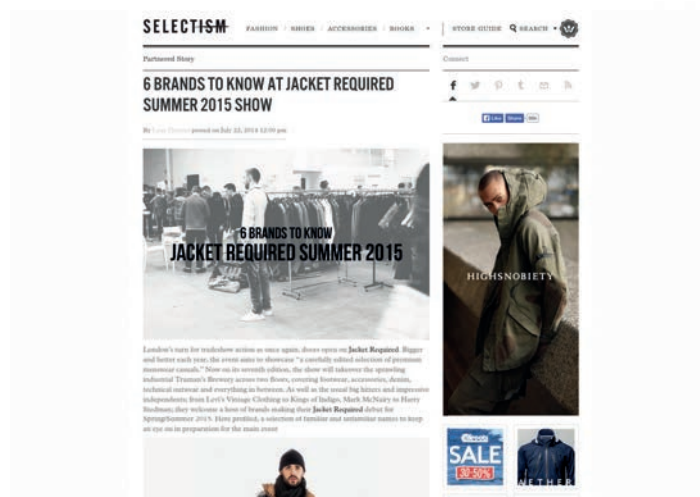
SELECTISM FASHION / SHOES / ACCESSORIES / BOOKS STORE GUIDE SEARCH

Partnered Story

6 BRANDS TO KNOW AT JACKET REQUIRED SUMMER 2015 SHOW

By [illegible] posted on July 22, 2014 12:00 pm

6 BRANDS TO KNOW
JACKET REQUIRED SUMMER 2015

London's turn for tradeshow action is once again, doors open on Jacket Required. Bigger and better each year, the event aims to showcase "a carefully edited selection of premium menswear casuals." Now on its seventh edition, the show will takeover the sprawling industrial Truman's Brewery across two floors, covering footwear, accessories, denim, technical outerwear and everything in between. As well as the usual big hitters and impressive independents from Levi's Vintage Clothing to Kings of Indigo, Mark McNairy to Harry Stedman; they welcome a host of brands making their Jacket Required debut for Spring/Summer 2015. Here profiled, a selection of familiar and unfamiliar names to keep an eye on in preparation for the main event

Connect

Like Share

HIGHSNOBIETY

SALE 30-50%

NETHER